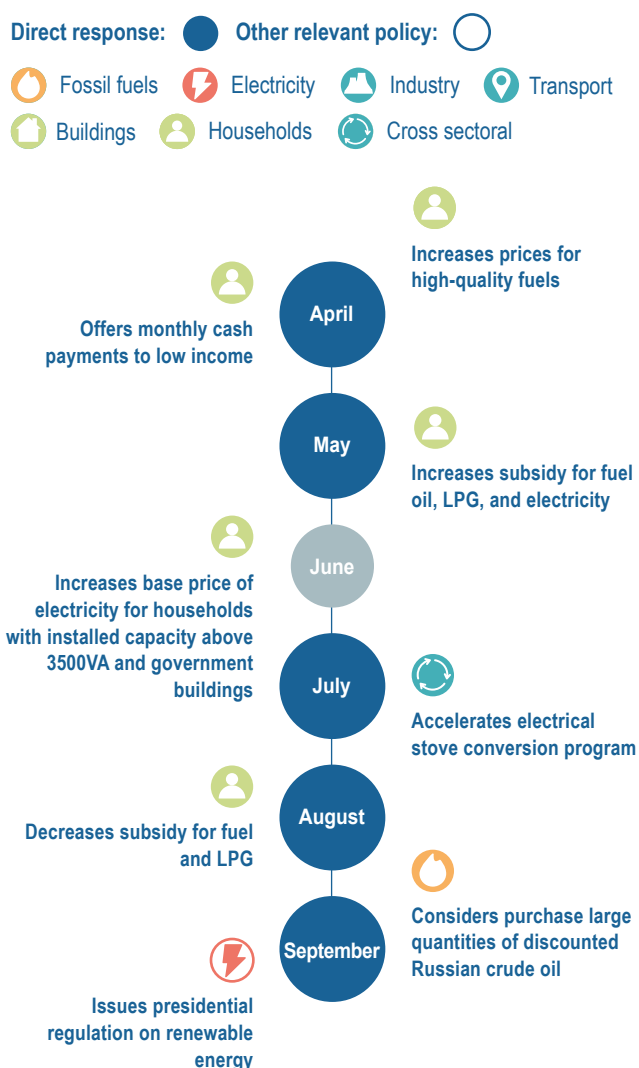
Direct response: Other relevant policy:

Fossil fuels Electricity Industry Transport Buildings Households Cross sectoral

Increases prices for high-quality fuels

April

Offers monthly cash payments to low income

May

Increases subsidy for fuel oil, LPG, and electricity

June

Increases base price of electricity for households with installed capacity above 3500VA and government buildings

July

Accelerates electrical stove conversion program

August

Decreases subsidy for fuel and LPG

Considers purchase large quantities of discounted Russian crude oil

September

Issues presidential regulation on renewable energy